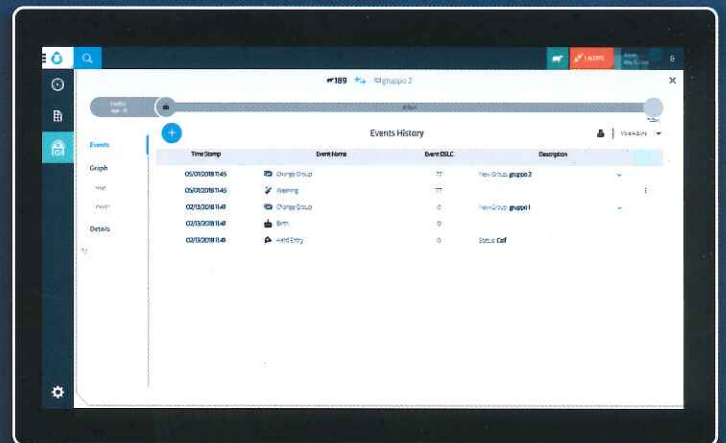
189 gruppo 2

Events

Graph

Details

Events History

| Time Stamp | Event Name | Event DSLC | Description |
|---|---|---|---|
| 05/01/2018 11:45 | Change Group | 77 | New Group: gruppo 2 |
| 05/01/2018 11:45 | Weaning | 77 | |
| 02/13/2018 11:41 | Change Group | 0 | New Group: gruppo 1 |
| 02/13/2018 11:41 | Birth | 0 | |
| 02/13/2018 11:41 | Herd Entry | 0 | Status: Calf |